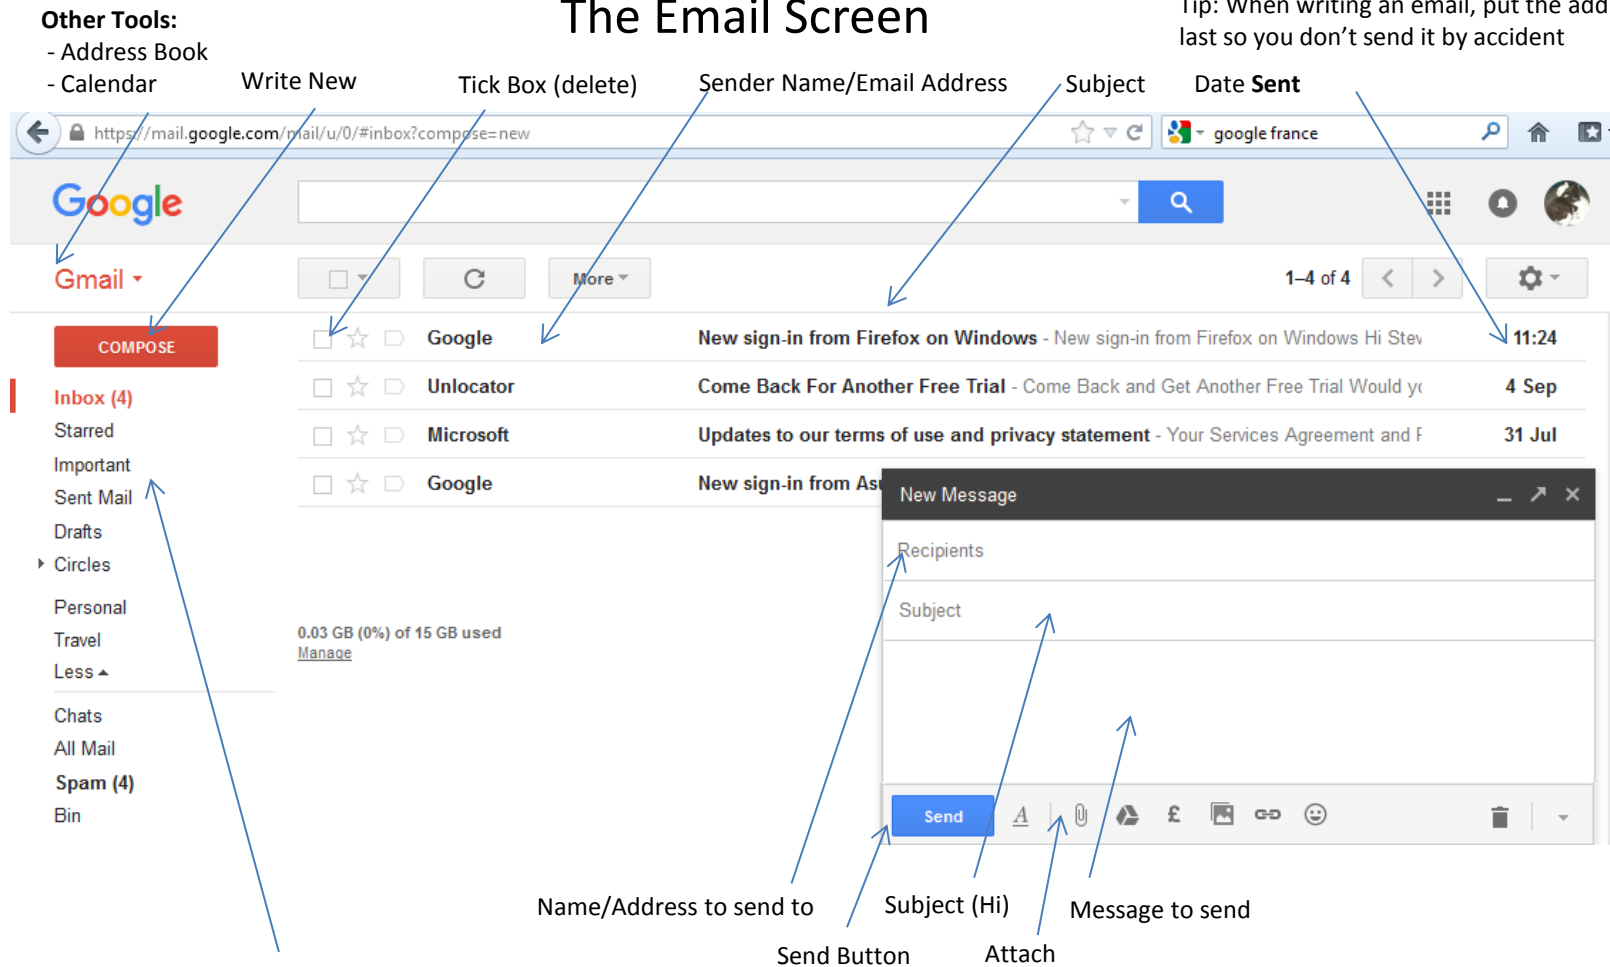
Other Tools:
- Address Book
- Calendar

The Email Screen

Tip: When writing an email, put the add last so you don't send it by accident

Write New

Tick Box (delete)

Sender Name/Email Address

Subject

Date Sent

https://mail.google.com/mail/u/0/#inbox?compose=new

google france

Google

Gmail

More

1–4 of 4

COMPOSE

Inbox (4)
Starred
Important
Sent Mail
Drafts
Circles
Personal
Travel
Less
Chats
All Mail
Spam (4)
Bin

| Google | New sign-in from Firefox on Windows - New sign-in from Firefox on Windows Hi Stev | 11:24 |
|---|---|---|
| Unlocator | Come Back For Another Free Trial - Come Back and Get Another Free Trial Would yo | 4 Sep |
| Microsoft | Updates to our terms of use and privacy statement - Your Services Agreement and F | 31 Jul |
| Google | New sign-in from As | |

0.03 GB (0%) of 15 GB used
Manage

New Message
Recipients
Subject
Send

Name/Address to send to
Send Button
Subject (Hi)
Attach
Message to send